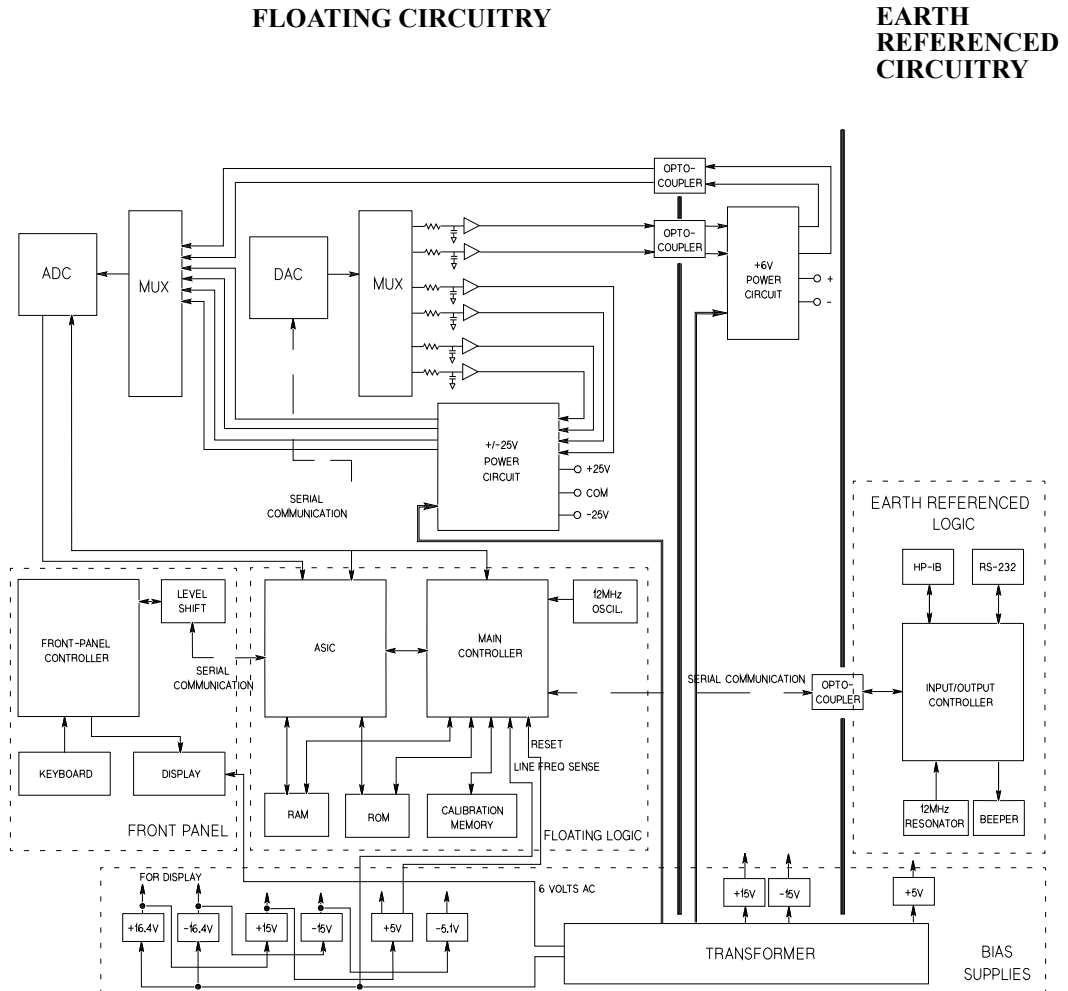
FLOATING CIRCUITRY

EARTH REFERENCED CIRCUITRY

OPTO-COUPLER

OPTO-COUPLER

ADC

MUX

DAC

MUX

+6V POWER CIRCUIT

+

-

+/-25V POWER CIRCUIT

+25V

COM

-25V

SERIAL COMMUNICATION

EARTH REFERENCED LOGIC

HP-IB

RS-232

LEVEL SHIFT

FRONT-PANEL CONTROLLER

SERIAL COMMUNICATION

ASIC

MAIN CONTROLLER

12MHz OSCIL.

SERIAL COMMUNICATION

OPTO-COUPLER

INPUT/OUTPUT CONTROLLER

RESET

LINE FREQ SENSE

KEYBOARD

DISPLAY

RAM

ROM

CALIBRATION MEMORY

12MHz RESONATOR

BEEPER

FRONT PANEL

FLOATING LOGIC

FOR DISPLAY

6 VOLTS AC

+15V

-15V

+5V

+16.4V

-16.4V

+15V

-15V

+5V

-5.1V

TRANSFORMER

BIAS SUPPLIES